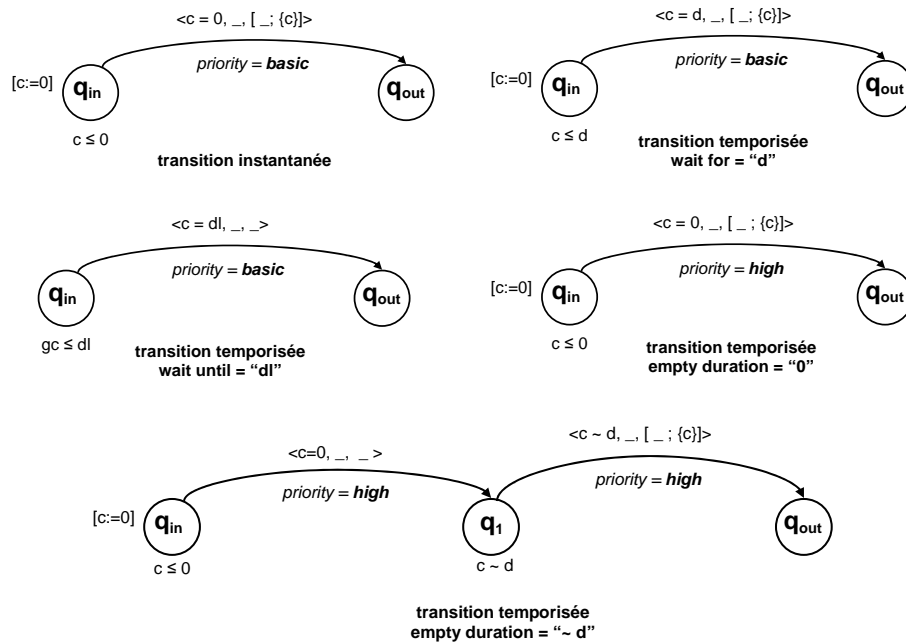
<c = 0, _, [ _; {c}]>

priority = **basic**

[c:=0] $q_{in}$ $q_{out}$

c ≤ 0

**transition instantanée**

<c = d, _, [ _; {c}]>

priority = **basic**

[c:=0] $q_{in}$ $q_{out}$

c ≤ d

**transition temporisée wait for = "d"**

<c = dl, _, _>

priority = **basic**

$q_{in}$ $q_{out}$

gc ≤ dl

**transition temporisée wait until = "dl"**

<c = 0, _, [ _ ; {c}]>

priority = **high**

[c:=0] $q_{in}$ $q_{out}$

c ≤ 0

**transition temporisée empty duration = "0"**

<c=0, _, _ >

priority = **high**

[c:=0] $q_{in}$

c ≤ 0

$q_1$

c ~ d

<c ~ d, _, [ _ ; {c}]>

priority = **high**

$q_{out}$

**transition temporisée empty duration = "~ d"**